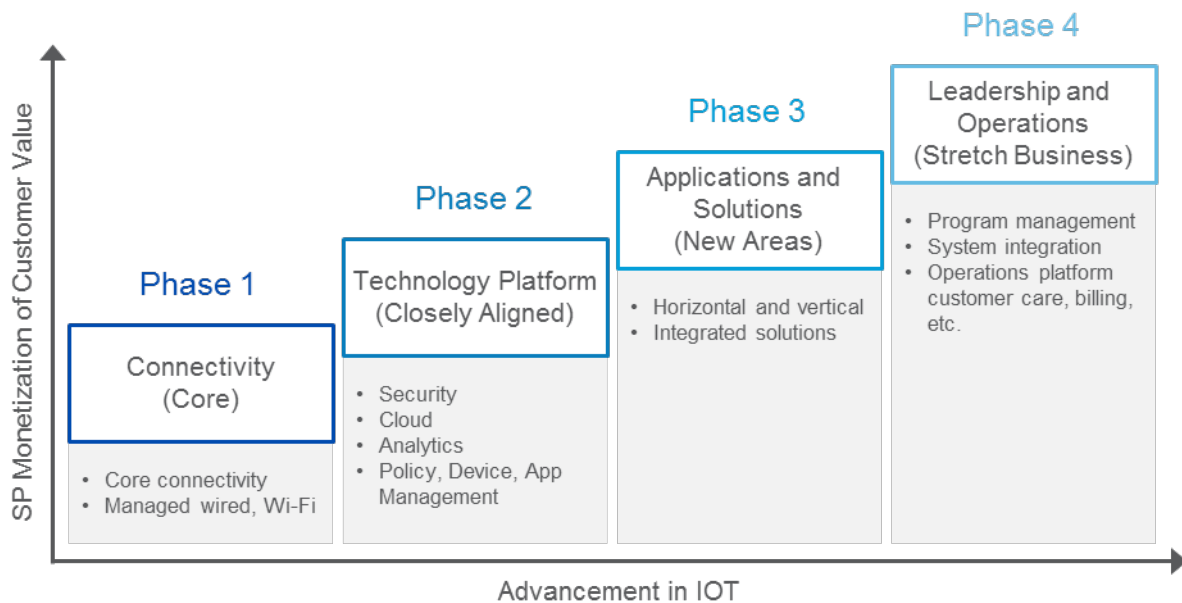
SP Monetization of Customer Value

Phase 1

Connectivity (Core)

- Core connectivity
- Managed wired, Wi-Fi

Phase 2

Technology Platform (Closely Aligned)

- Security
- Cloud
- Analytics
- Policy, Device, App Management

Phase 3

Applications and Solutions (New Areas)

- Horizontal and vertical
- Integrated solutions

Phase 4

Leadership and Operations (Stretch Business)

- Program management
- System integration
- Operations platform customer care, billing, etc.

Advancement in IOT